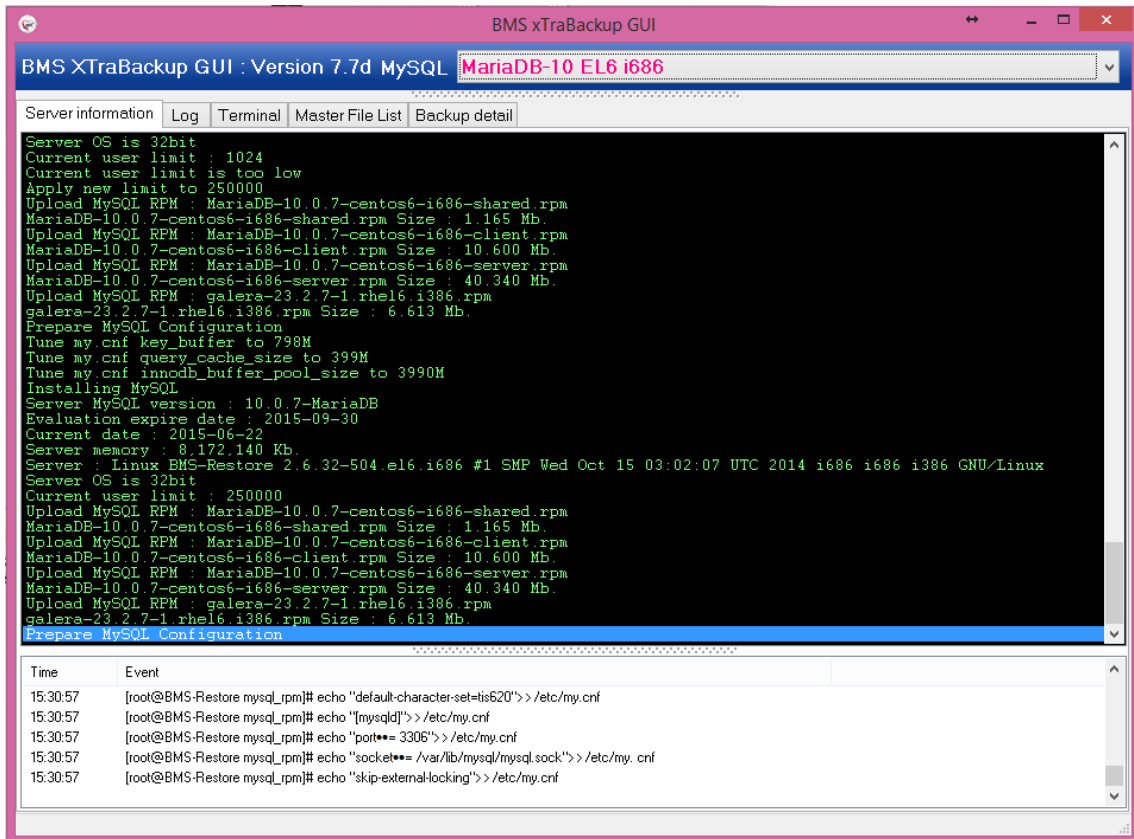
BMS xTraBackup GUI

BMS XTraBackup GUI : Version 7.7d MySQL MariaDB-10 EL6 i686

Server information | Log | Terminal | Master File List | Backup detail

Server OS is 32bit
Current user limit : 1024
Current user limit is too low
Apply new limit to 250000
Upload MySQL RPM : MariaDB-10.0.7-centos6-i686-shared.rpm
MariaDB-10.0.7-centos6-i686-shared.rpm Size : 1.165 Mb.
Upload MySQL RPM : MariaDB-10.0.7-centos6-i686-client.rpm
MariaDB-10.0.7-centos6-i686-client.rpm Size : 10.600 Mb.
Upload MySQL RPM : MariaDB-10.0.7-centos6-i686-server.rpm
MariaDB-10.0.7-centos6-i686-server.rpm Size : 40.340 Mb.
Upload MySQL RPM : galera-23.2.7-1.rhel6.i386.rpm
galera-23.2.7-1.rhel6.i386.rpm Size : 6.613 Mb.
Prepare MySQL Configuration
Tune my.cnf key_buffer to 798M
Tune my.cnf query_cache_size to 399M
Tune my.cnf innodb_buffer_pool_size to 3990M
Installing MySQL
Server MySQL version : 10.0.7-MariaDB
Evaluation expire date : 2015-09-30
Current date : 2015-06-22
Server memory : 8,172,140 Kb.
Server : Linux BMS-Restore 2.6.32-504.el6.i686 #1 SMP Wed Oct 15 03:02:07 UTC 2014 i686 i686 i386 GNU/Linux
Server OS is 32bit
Current user limit : 250000
Upload MySQL RPM : MariaDB-10.0.7-centos6-i686-shared.rpm
MariaDB-10.0.7-centos6-i686-shared.rpm Size : 1.165 Mb.
Upload MySQL RPM : MariaDB-10.0.7-centos6-i686-client.rpm
MariaDB-10.0.7-centos6-i686-client.rpm Size : 10.600 Mb.
Upload MySQL RPM : MariaDB-10.0.7-centos6-i686-server.rpm
MariaDB-10.0.7-centos6-i686-server.rpm Size : 40.340 Mb.
Upload MySQL RPM : galera-23.2.7-1.rhel6.i386.rpm
galera-23.2.7-1.rhel6.i386.rpm Size : 6.613 Mb.
Prepare MySQL Configuration

| Time | Event |
|---|---|
| 15:30:57 | [root@BMS-Restore mysql_rpm]# echo "default-character-set=tis620">>/etc/my.cnf |
| 15:30:57 | [root@BMS-Restore mysql_rpm]# echo "[mysqld]">>/etc/my.cnf |
| 15:30:57 | [root@BMS-Restore mysql_rpm]# echo "port••= 3306">>/etc/my.cnf |
| 15:30:57 | [root@BMS-Restore mysql_rpm]# echo "socket••= /var/lib/mysql/mysql.sock">>/etc/my. cnf |
| 15:30:57 | [root@BMS-Restore mysql_rpm]# echo "skip-external-locking">>/etc/my.cnf |